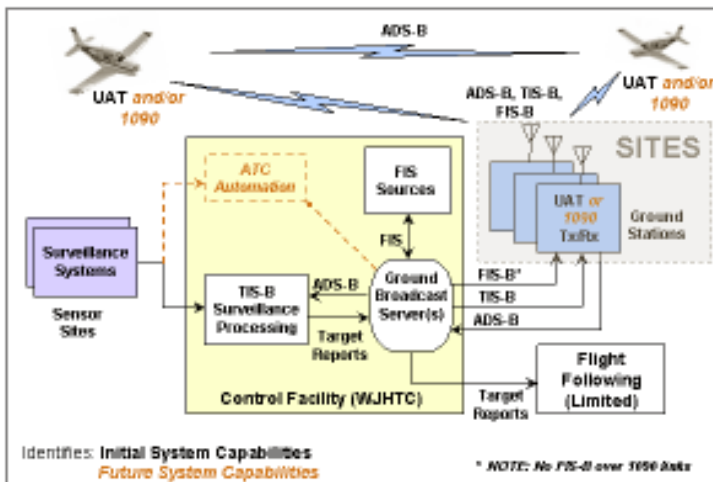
ADS-B

UAT and/or 1090

UAT and/or 1090

ADS-B, TIS-B, FIS-B

SITES

ATC Automation

FIS Sources

FIS

UAT or 1090 TxRx

Ground Stations

Surveillance Systems

Sensor Sites

TIS-B Surveillance Processing

ADS-B

Ground Broadcast Server(s)

FIS-B*

TIS-B

ADS-B

Target Reports

Control Facility (WJHTC)

Flight Following (Limited)

Target Reports

Identifies: Initial System Capabilities
Future System Capabilities

* NOTE: No FIS-B over 1090 links